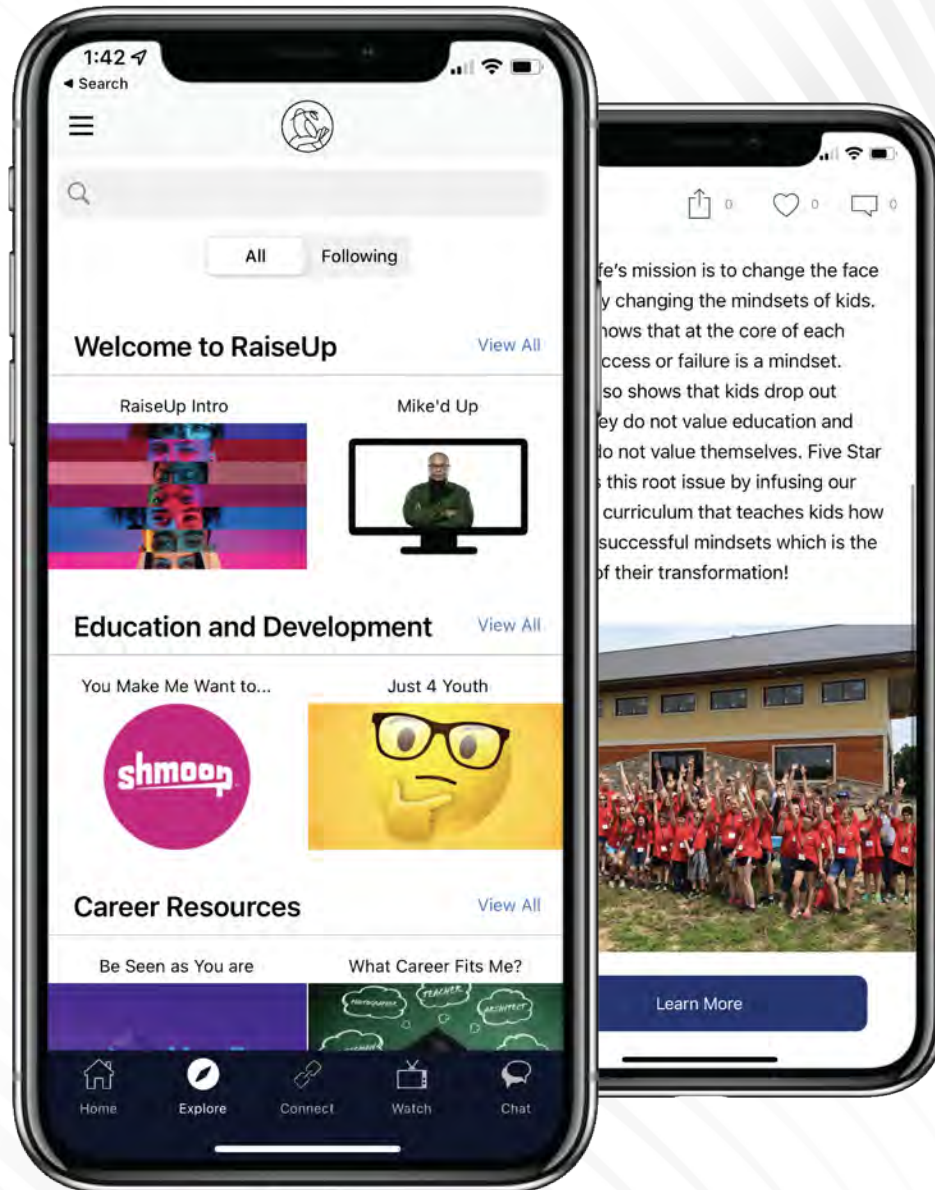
1:42
◂ Search

All
Following

Welcome to RaiseUp
View All
RaiseUp Intro
Mike'd Up

Education and Development
View All
You Make Me Want to...
shmoop
Just 4 Youth

Career Resources
View All
Be Seen as You are
What Career Fits Me?
TEACHER
ARCHITECT

Home
Explore
Connect
Watch
Chat

0
0
0

fe's mission is to change the face y changing the mindsets of kids. hows that at the core of each ccess or failure is a mindset. so shows that kids drop out ey do not value education and do not value themselves. Five Star s this root issue by infusing our curriculum that teaches kids how successful mindsets which is the of their transformation!

Learn More